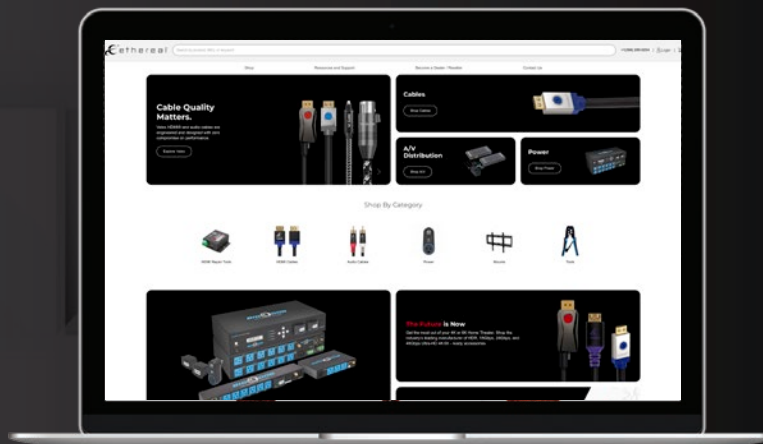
ethereal

Shop Resources and Support Become a Dealer / Reseller Contact Us

Cable Quality Matters.

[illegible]

Explore Here

Cables

Shop Cables

A/V Distribution

Shop A/V

Power

Shop Power

Shop By Category

HDMI Repair Tools HDMI Cables Audio Cables Power Mounts Tools

The Future is Now

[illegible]